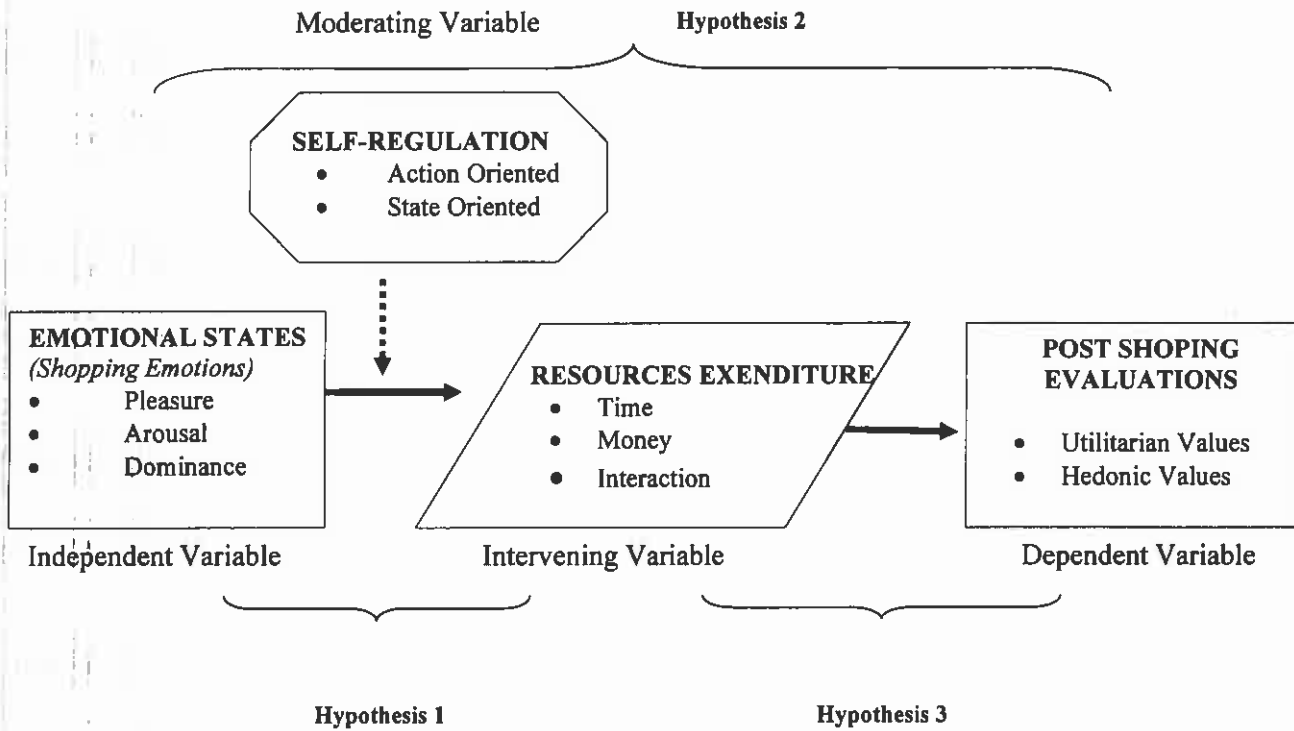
Moderating Variable

Hypothesis 2

SELF-REGULATION
- Action Oriented
- State Oriented

EMOTIONAL STATES
*(Shopping Emotions)*
- Pleasure
- Arousal
- Dominance

Independent Variable

RESOURCES EXENDITURE
- Time
- Money
- Interaction

Intervening Variable

POST SHOPING EVALUATIONS
- Utilitarian Values
- Hedonic Values

Dependent Variable

Hypothesis 1

Hypothesis 3